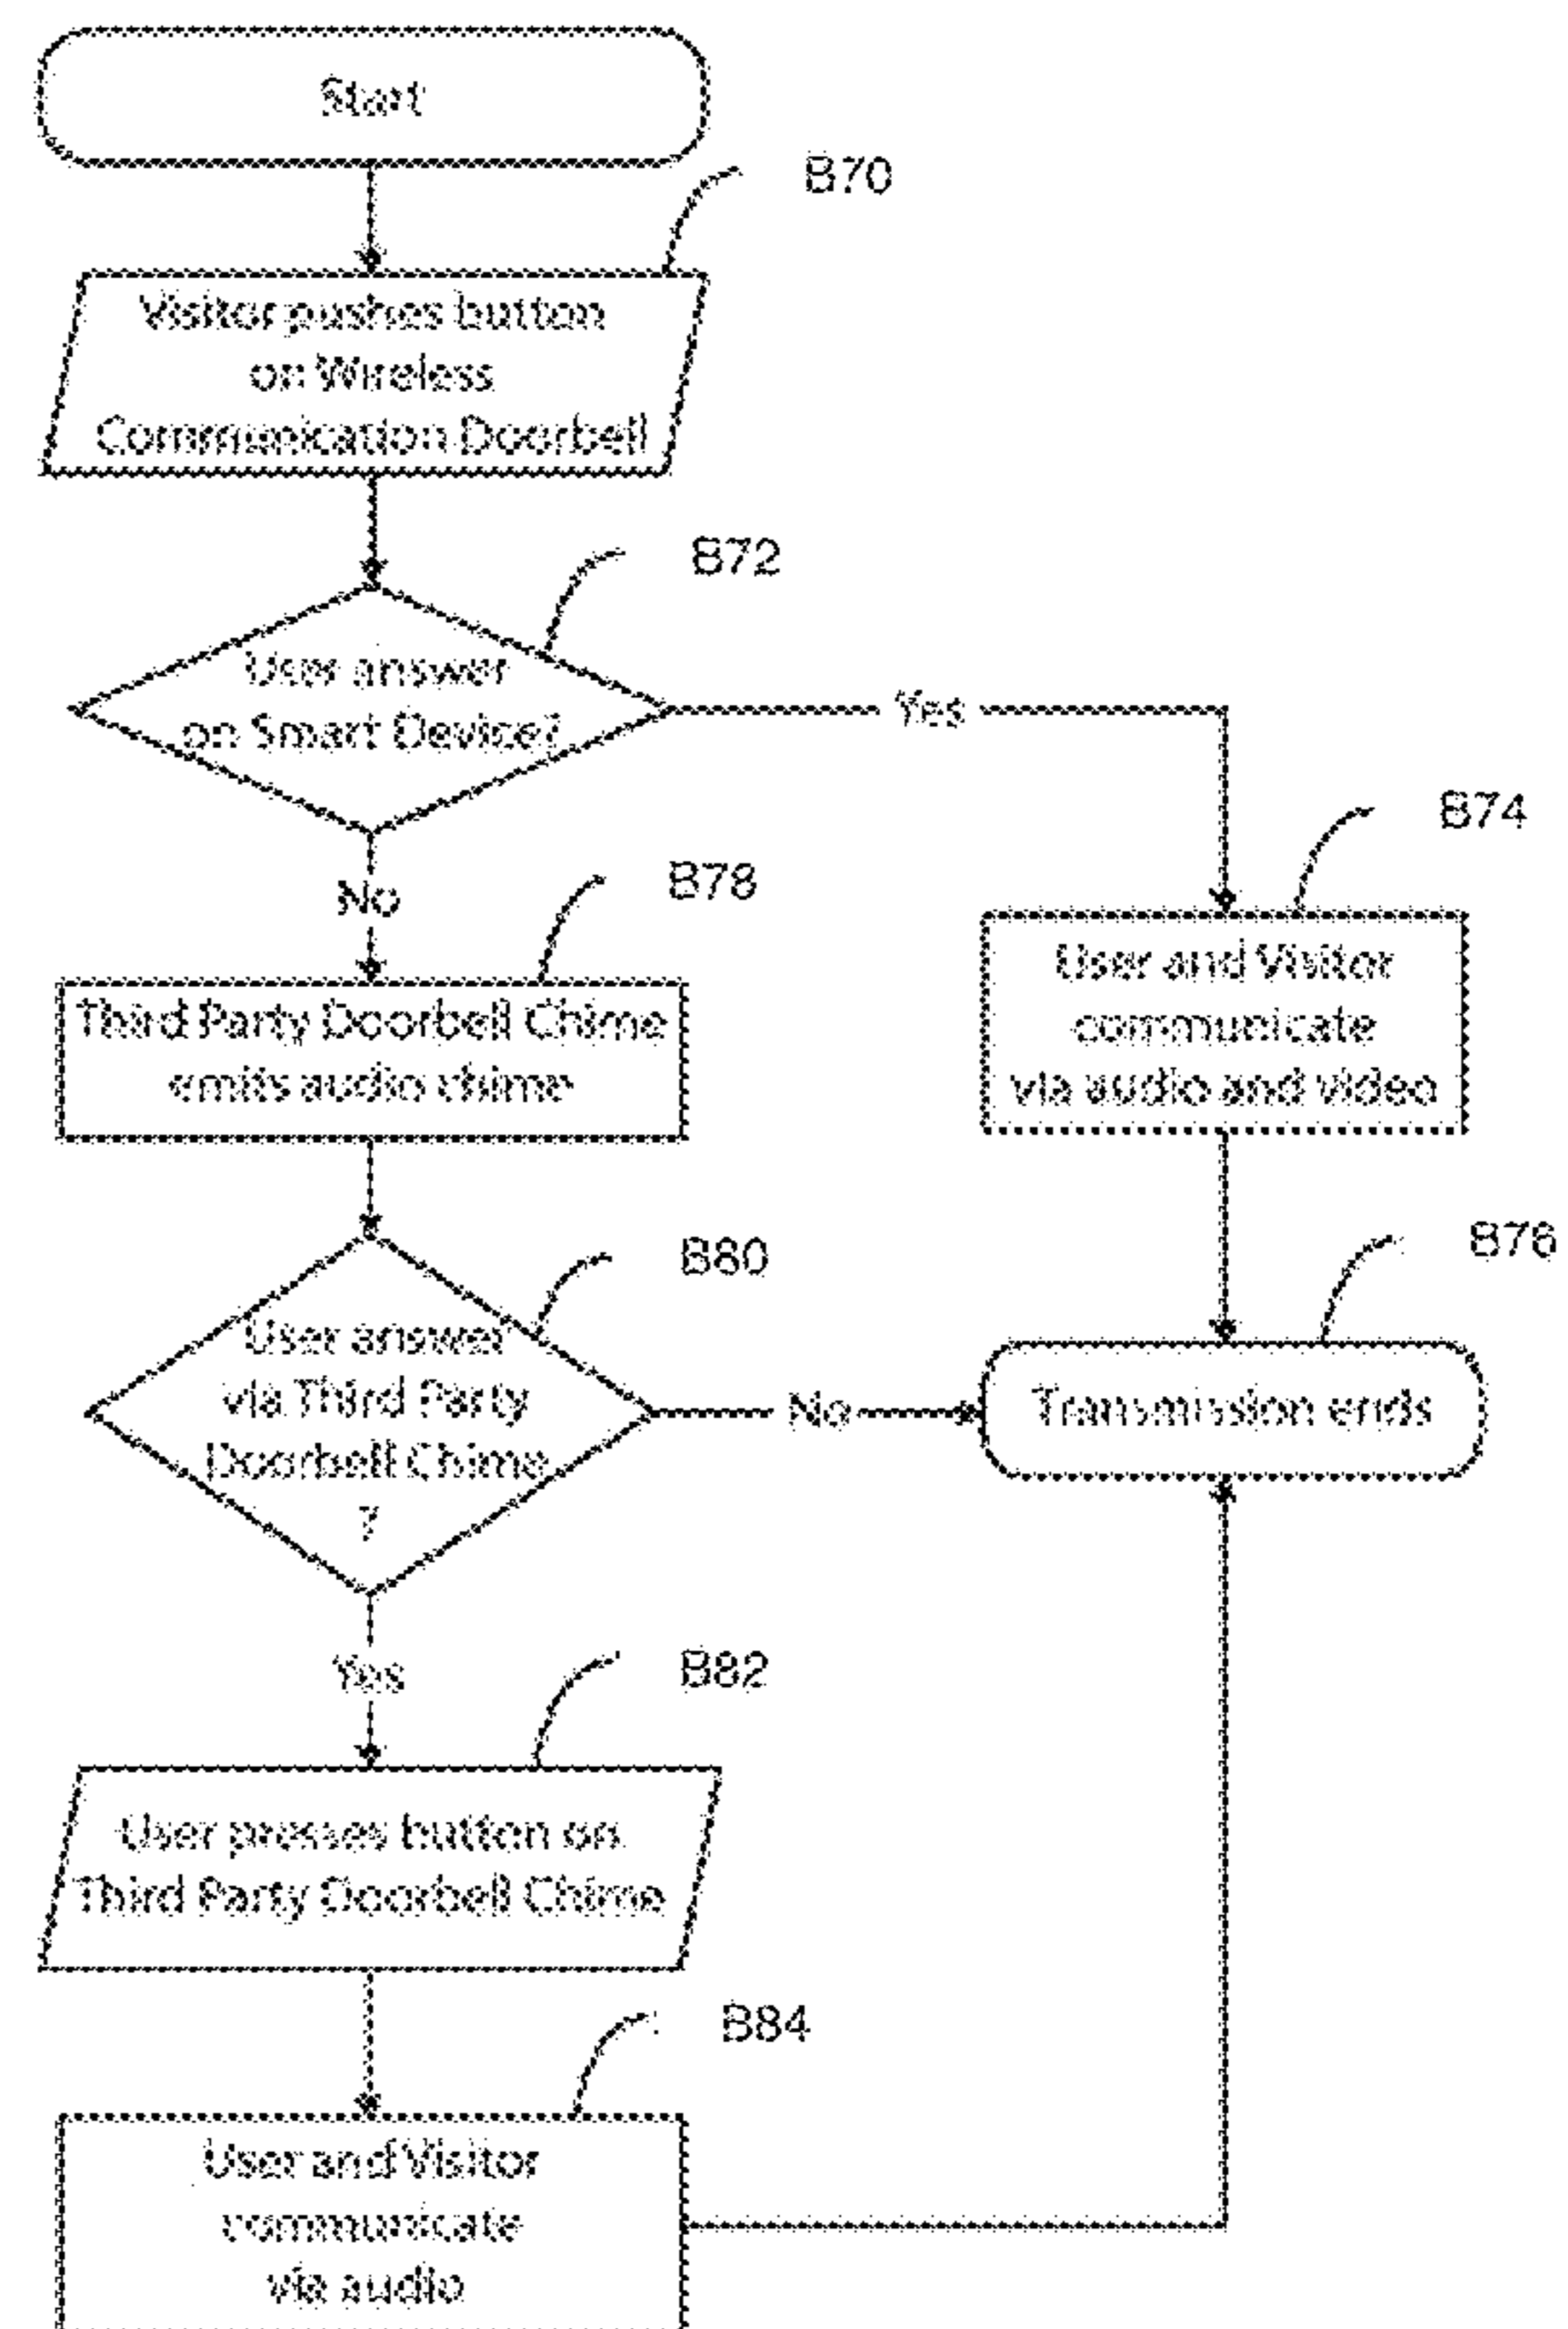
Start

B70

Visitor pushes button on Wireless Communication Doorbell

B72

User answer on Smart Device?

Yes

B74

User and Visitor communicate via audio and video

No

B78

Third Party Doorbell Chime emits audio chime

B80

User answer via Third Party Doorbell Chime ?

No

B76

Transmission ends

Yes

B82

User presses button on Third Party Doorbell Chime

B84

User and Visitor communicate via audio